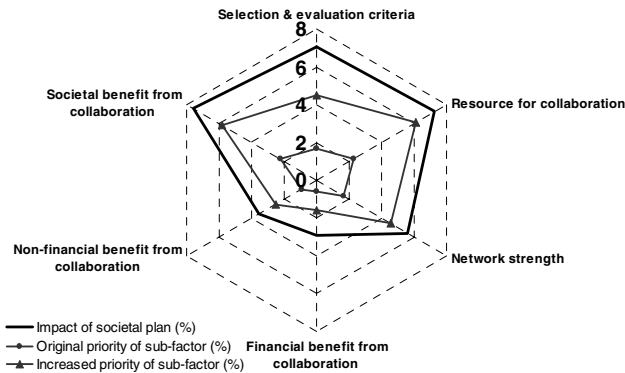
Selection & evaluation criteria

8

6

4

2

0

Resource for collaboration

Network strength

Financial benefit from collaboration

Non-financial benefit from collaboration

Societal benefit from collaboration

Impact of societal plan (%)

Original priority of sub-factor (%)

Increased priority of sub-factor (%)